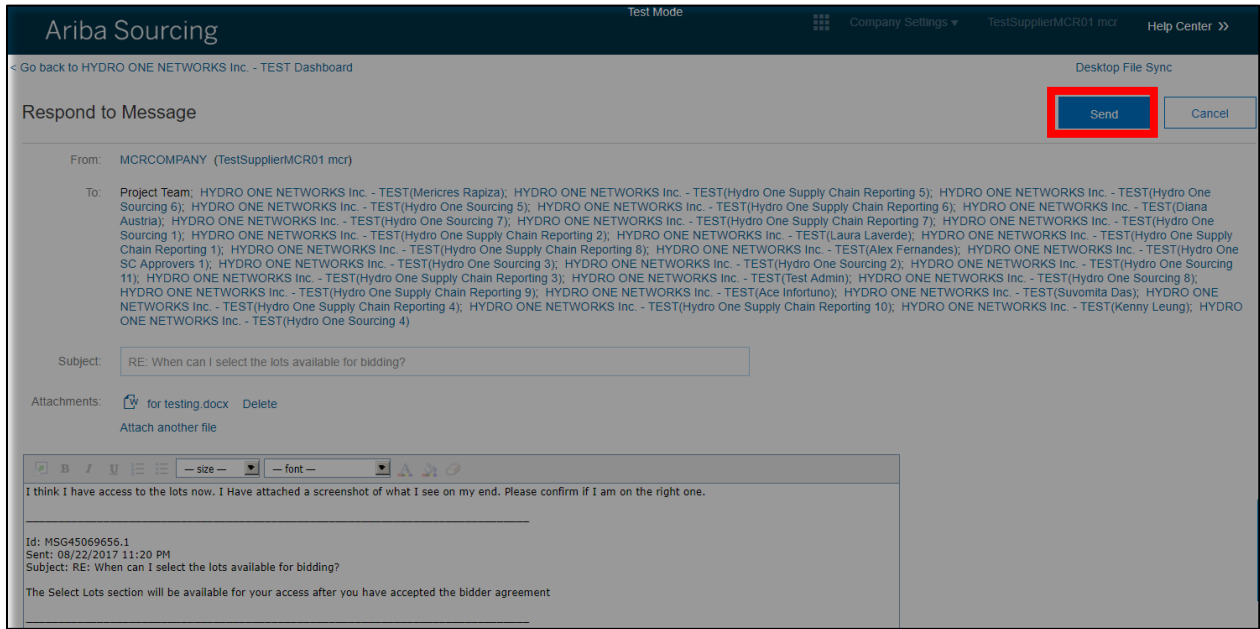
Ariba Sourcing

Test Mode

Company Settings ▾ TestSupplierMCR01 mcr Help Center »

< Go back to HYDRO ONE NETWORKS Inc. - TEST Dashboard

Desktop File Sync

Respond to Message

Send Cancel

From: MCRCOMPANY (TestSupplierMCR01 mcr)

To: Project Team; HYDRO ONE NETWORKS Inc. - TEST(Mericres Rapiza); HYDRO ONE NETWORKS Inc. - TEST(Hydro One Supply Chain Reporting 5); HYDRO ONE NETWORKS Inc. - TEST(Hydro One Sourcing 6); HYDRO ONE NETWORKS Inc. - TEST(Hydro One Sourcing 5); HYDRO ONE NETWORKS Inc. - TEST(Hydro One Supply Chain Reporting 6); HYDRO ONE NETWORKS Inc. - TEST(Diana Austria); HYDRO ONE NETWORKS Inc. - TEST(Hydro One Sourcing 7); HYDRO ONE NETWORKS Inc. - TEST(Hydro One Supply Chain Reporting 7); HYDRO ONE NETWORKS Inc. - TEST(Hydro One Sourcing 1); HYDRO ONE NETWORKS Inc. - TEST(Hydro One Supply Chain Reporting 2); HYDRO ONE NETWORKS Inc. - TEST(Laura Laverde); HYDRO ONE NETWORKS Inc. - TEST(Hydro One Supply Chain Reporting 1); HYDRO ONE NETWORKS Inc. - TEST(Hydro One Supply Chain Reporting 8); HYDRO ONE NETWORKS Inc. - TEST(Alex Fernandes); HYDRO ONE NETWORKS Inc. - TEST(Hydro One SC Approvers 1); HYDRO ONE NETWORKS Inc. - TEST(Hydro One Sourcing 3); HYDRO ONE NETWORKS Inc. - TEST(Hydro One Sourcing 2); HYDRO ONE NETWORKS Inc. - TEST(Hydro One Sourcing 11); HYDRO ONE NETWORKS Inc. - TEST(Hydro One Supply Chain Reporting 3); HYDRO ONE NETWORKS Inc. - TEST(Test Admin); HYDRO ONE NETWORKS Inc. - TEST(Hydro One Sourcing 8); HYDRO ONE NETWORKS Inc. - TEST(Hydro One Supply Chain Reporting 9); HYDRO ONE NETWORKS Inc. - TEST(Ace Infortuno); HYDRO ONE NETWORKS Inc. - TEST(Suvomita Das); HYDRO ONE NETWORKS Inc. - TEST(Hydro One Supply Chain Reporting 4); HYDRO ONE NETWORKS Inc. - TEST(Hydro One Supply Chain Reporting 10); HYDRO ONE NETWORKS Inc. - TEST(Kenny Leung); HYDRO ONE NETWORKS Inc. - TEST(Hydro One Sourcing 4)

Subject: RE: When can I select the lots available for bidding?

Attachments: for testing.docx Delete

Attach another file

— size — — font —

I think I have access to the lots now. I Have attached a screenshot of what I see on my end. Please confirm if I am on the right one.

Id: MSG45069656.1
Sent: 08/22/2017 11:20 PM
Subject: RE: When can I select the lots available for bidding?

The Select Lots section will be available for your access after you have accepted the bidder agreement